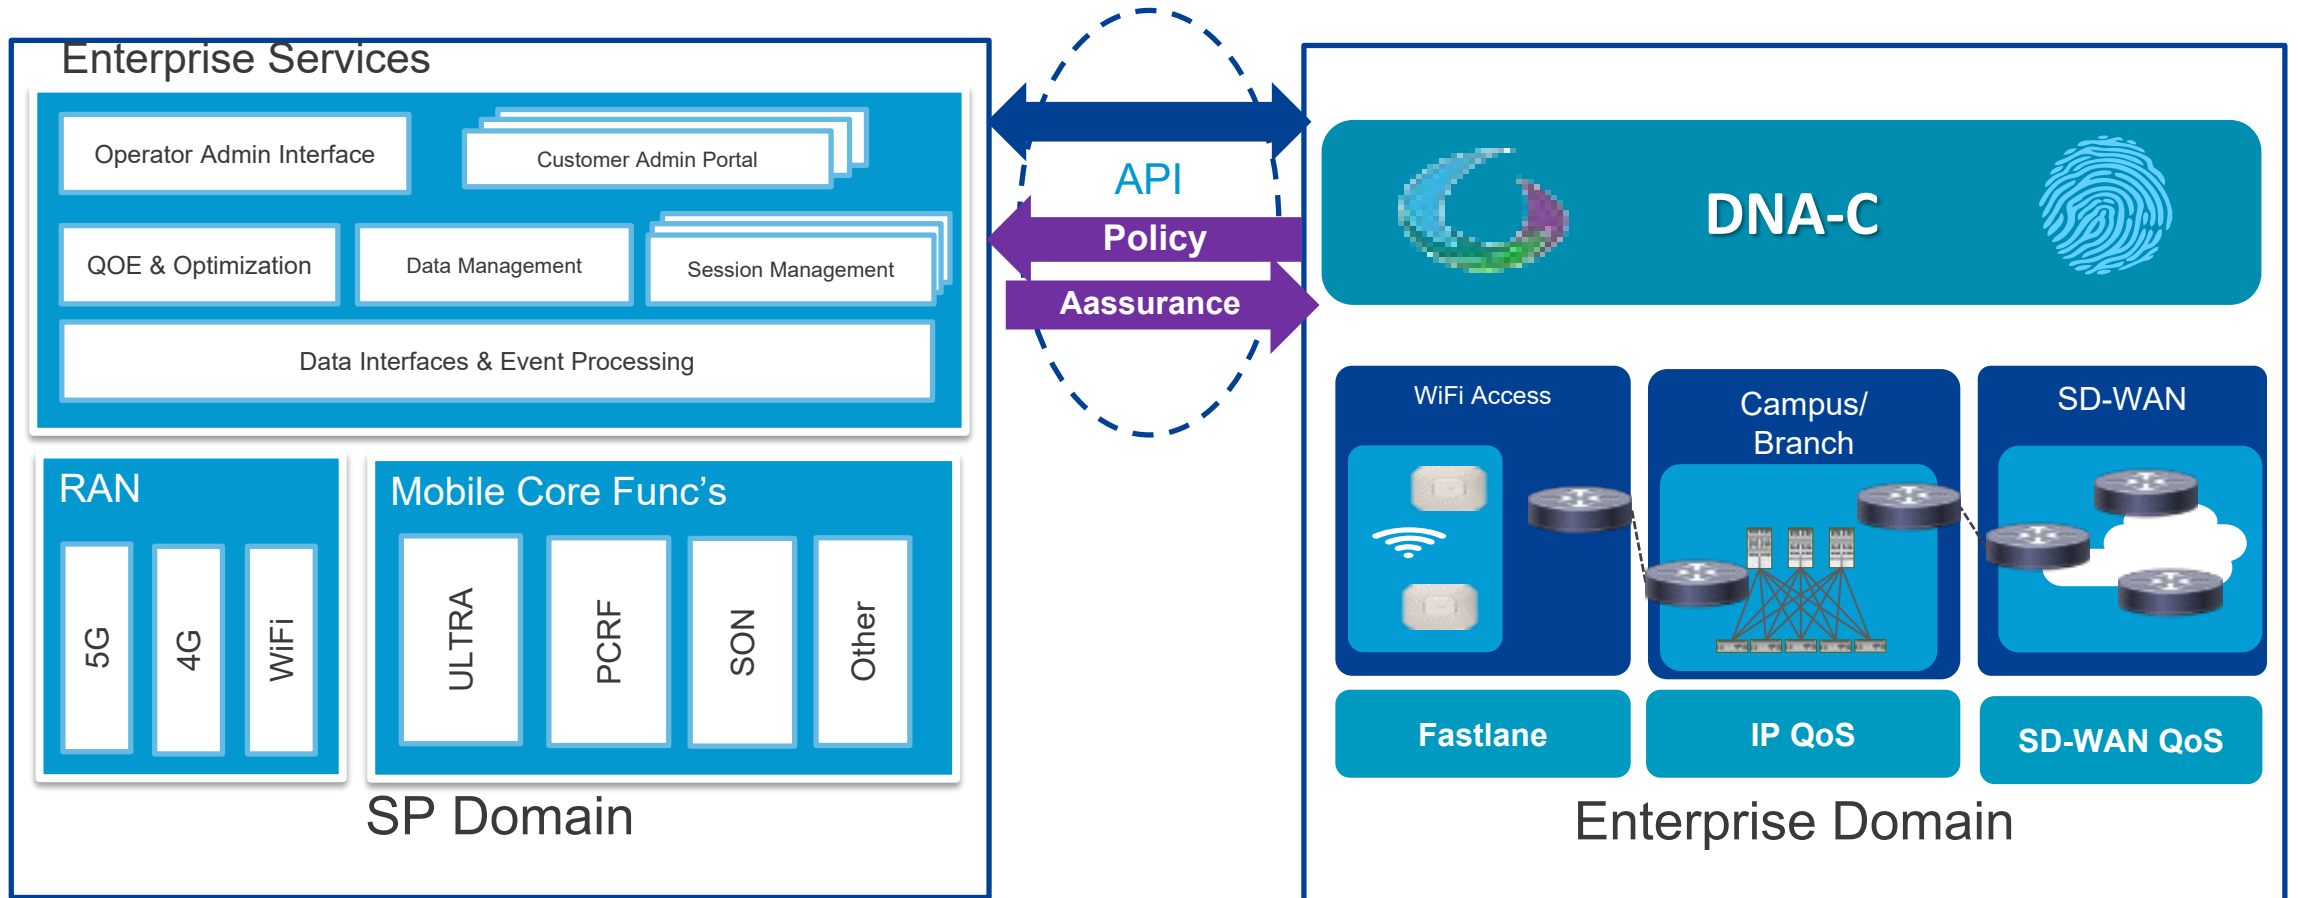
Enterprise Services

Operator Admin Interface

Customer Admin Portal

QOE & Optimization

Data Management

Session Management

Data Interfaces & Event Processing

RAN

5G

4G

WiFi

Mobile Core Func's

ULTRA

PCRF

SON

Other

SP Domain

API

Policy

Aassurance

DNA-C

WiFi Access

Campus/ Branch

SD-WAN

Fastlane

IP QoS

SD-WAN QoS

Enterprise Domain